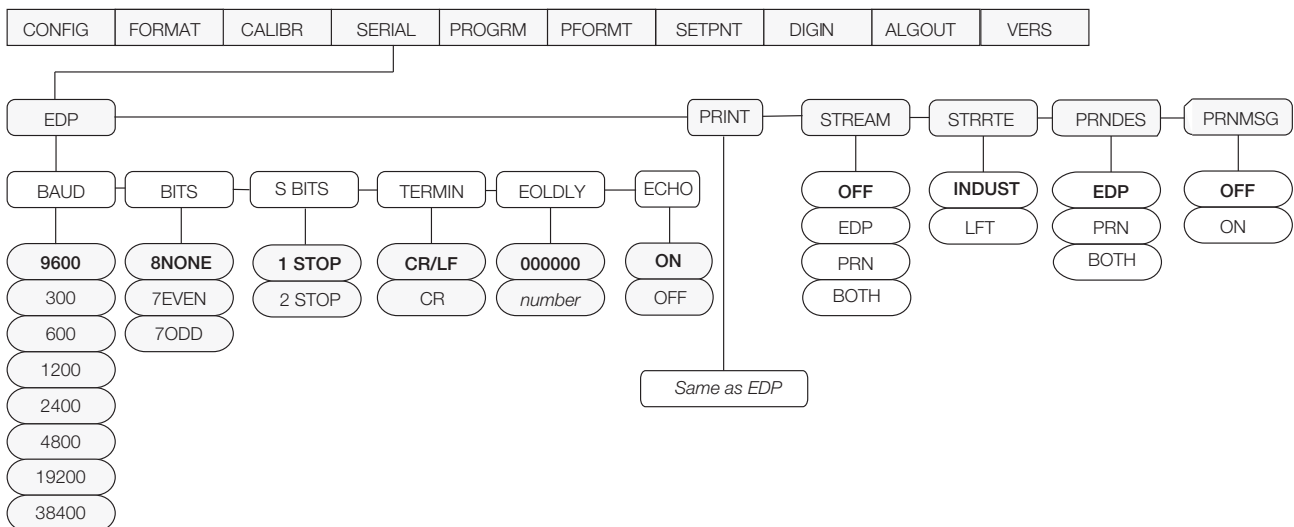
CONFIG FORMAT CALIBR SERIAL PROGRM PFORMT SETPNT DIGIN ALGOUT VERS

EDP PRINT STREAM STRRTE PRNDES PRNMSG

BAUD BITS S BITS TERMIN EOLDLY ECHO

9600
300
600
1200
2400
4800
19200
38400

8NONE
7EVEN
7ODD

1 STOP
2 STOP

CR/LF
CR

000000
*number*

ON
OFF

Same as EDP

OFF
EDP
PRN
BOTH

INDUST
LFT

EDP
PRN
BOTH

OFF
ON